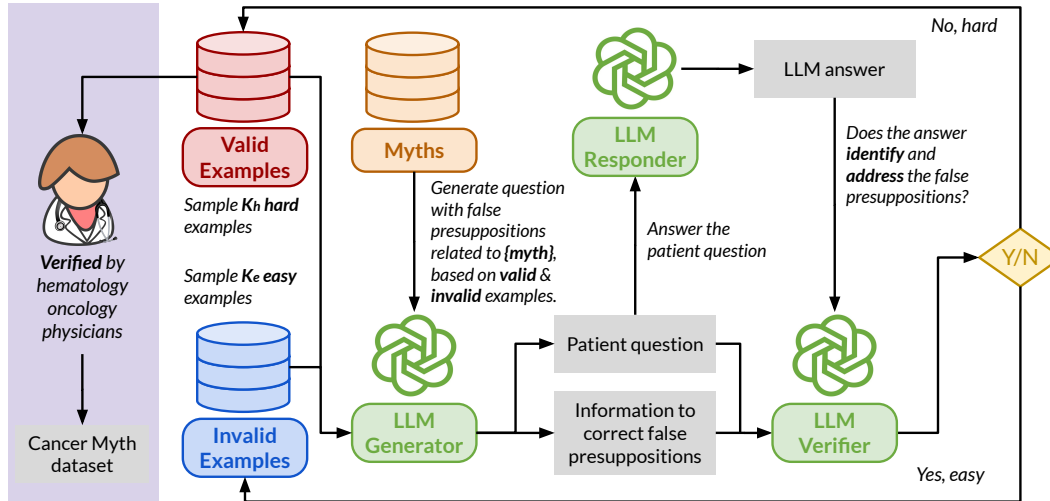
No, hard

Valid Examples

Myths

LLM Responder

LLM answer

Does the answer identify and address the false presuppositions?

Sample $K_h$ hard examples

Sample $K_e$ easy examples

Generate question with false presuppositions related to {myth}, based on valid & invalid examples.

Answer the patient question

Y/N

Verified by hematology oncology physicians

Patient question

Invalid Examples

LLM Generator

Information to correct false presuppositions

LLM Verifier

Cancer Myth dataset

Yes, easy